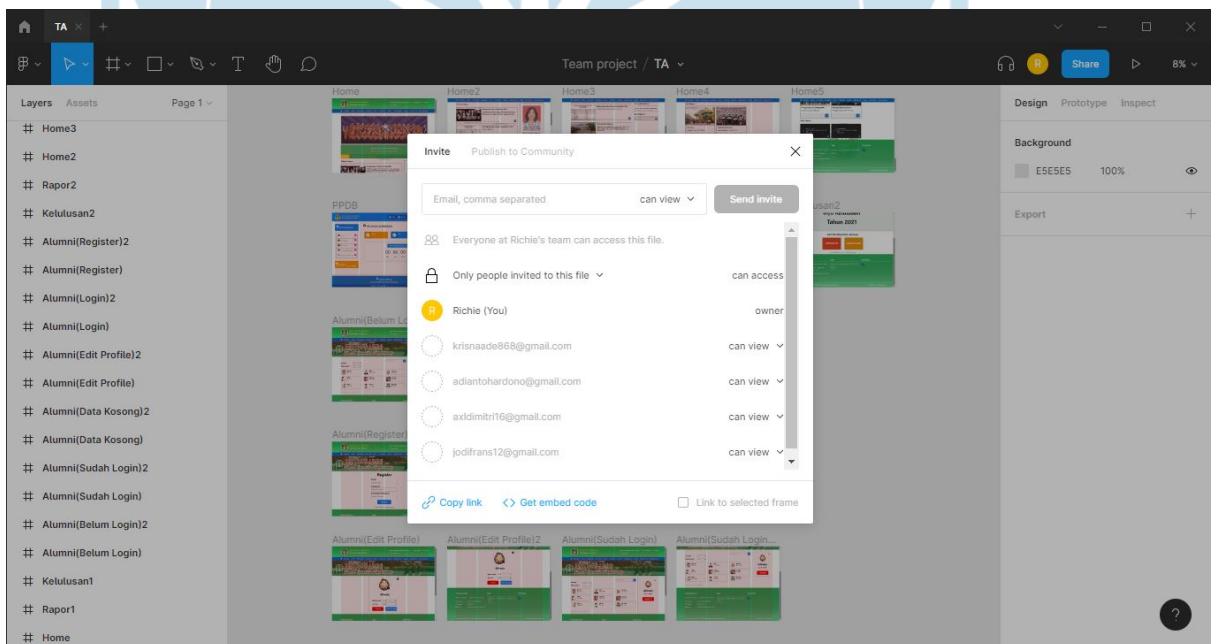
TA

Team project / TA

Share

8%

Layers Assets Page 1

# Home3
# Home2
# Rapor2
# Kelulusan2
# Alumni(Register)2
# Alumni(Register)
# Alumni(Login)2
# Alumni(Login)
# Alumni(Edit Profile)2
# Alumni(Edit Profile)
# Alumni(Data Kosong)2
# Alumni(Data Kosong)
# Alumni(Sudah Login)2
# Alumni(Sudah Login)
# Alumni(Belum Login)2
# Alumni(Belum Login)
# Kelulusan1
# Rapor1
# Home

Home Home2 Home3 Home4 Home5

PPDB

usan2

Tahun 2021

Alumni(Belum Lo

Alumni(Register)

Alumni(Edit Profile) Alumni(Edit Profile)2 Alumni(Sudah Login) Alumni(Sudah Login...

Invite Publish to Community

Email, comma separated can view Send invite

Everyone at Richie's team can access this file.

Only people invited to this file can access

Richie (You) owner

krisnaade868@gmail.com can view

adiantohardono@gmail.com can view

axldimitri16@gmail.com can view

jodifrans12@gmail.com can view

Copy link <> Get embed code Link to selected frame

Design Prototype Inspect

Background

E5E5E5 100%

Export

?